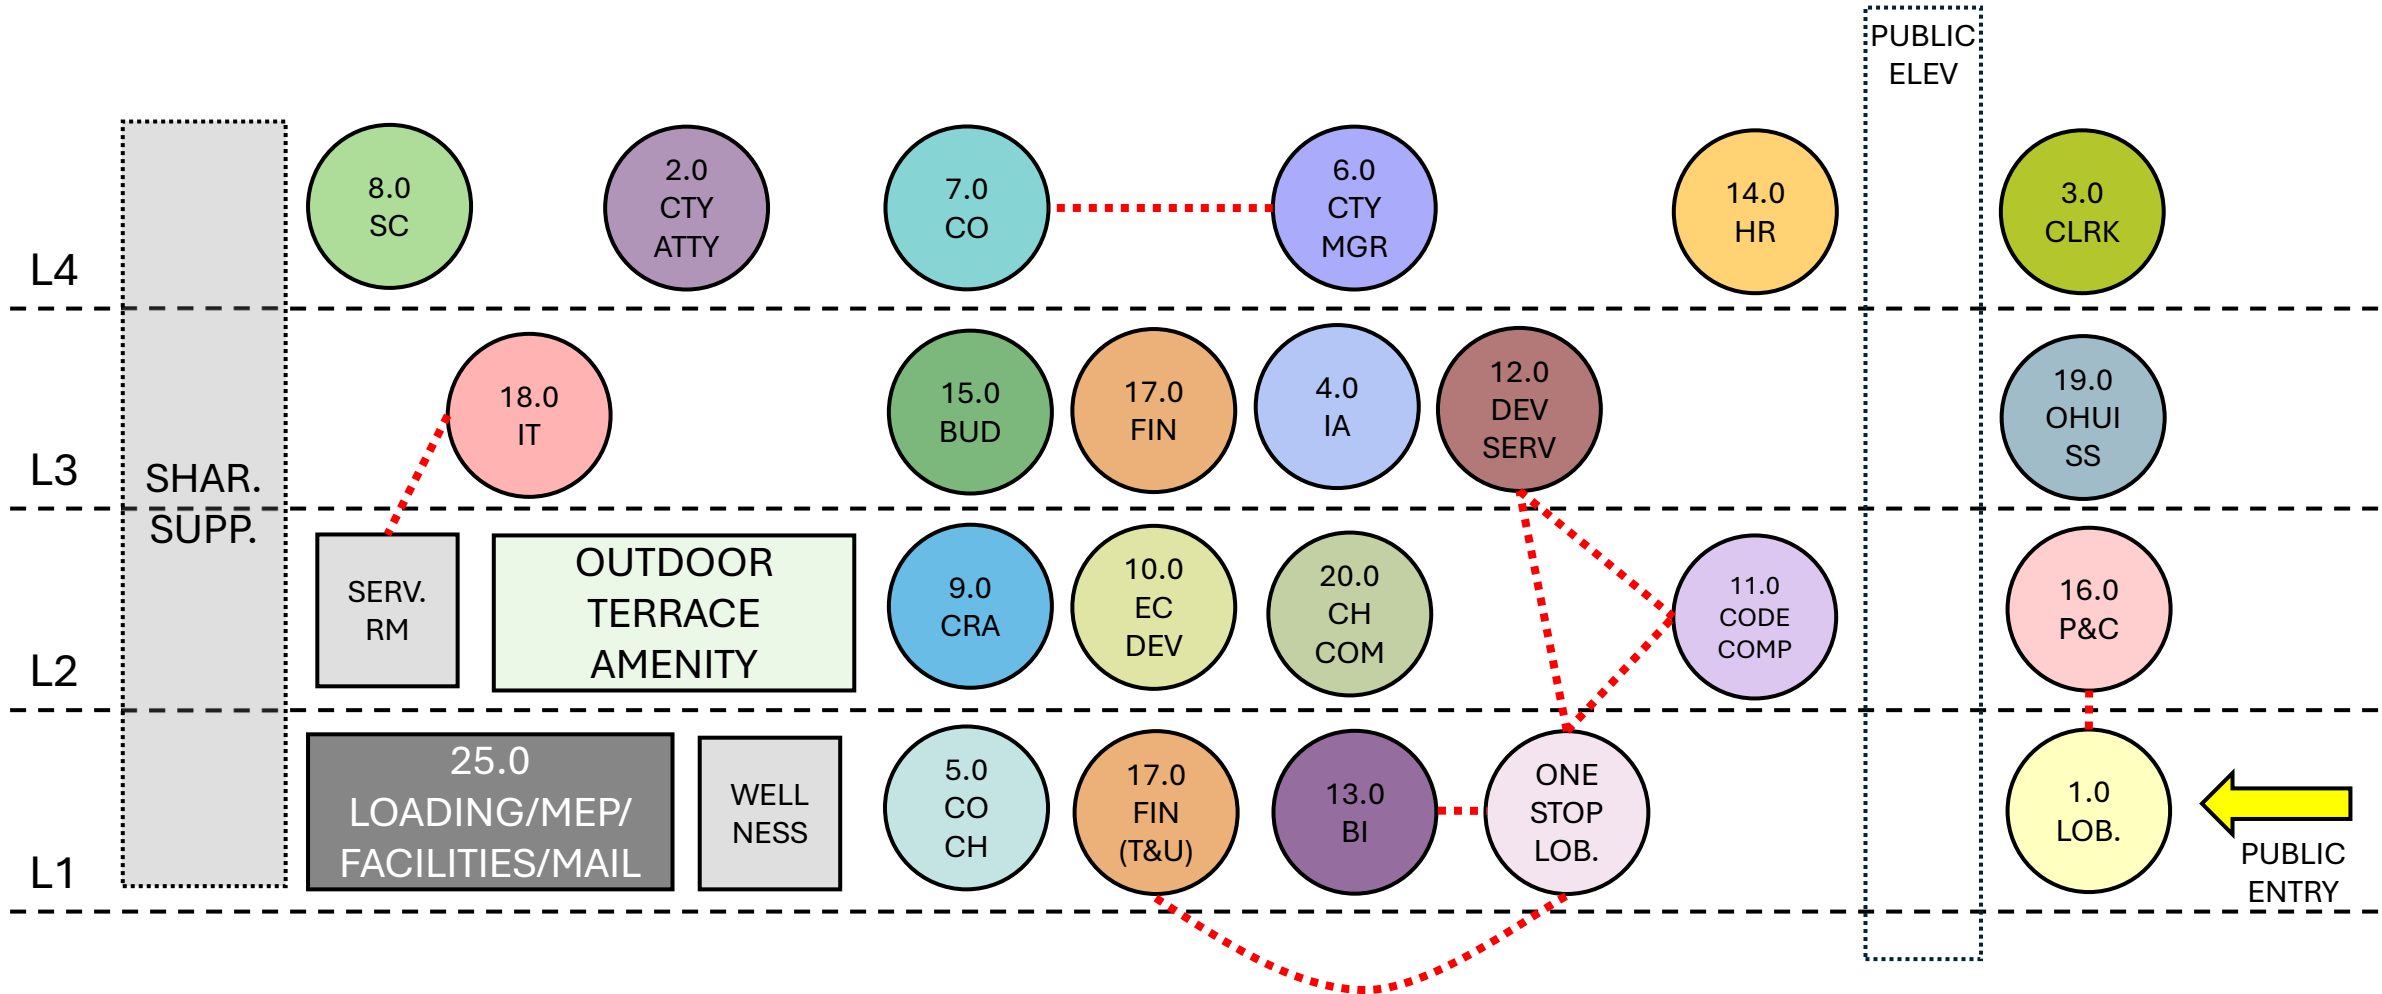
PUBLIC ELEV

L4

8.0 SC

2.0 CTY ATTY

7.0 CO

6.0 CTY MGR

14.0 HR

3.0 CLRK

L3

SHAR. SUPP.

18.0 IT

15.0 BUD

17.0 FIN

4.0 IA

12.0 DEV SERV

19.0 OHUI SS

L2

SERV. RM

OUTDOOR TERRACE AMENITY

9.0 CRA

10.0 EC DEV

20.0 CH COM

11.0 CODE COMP

16.0 P&C

L1

25.0 LOADING/MEP/ FACILITIES/MAIL

WELL NESS

5.0 CO CH

17.0 FIN (T&U)

13.0 BI

ONE STOP LOB.

1.0 LOB.

PUBLIC ENTRY